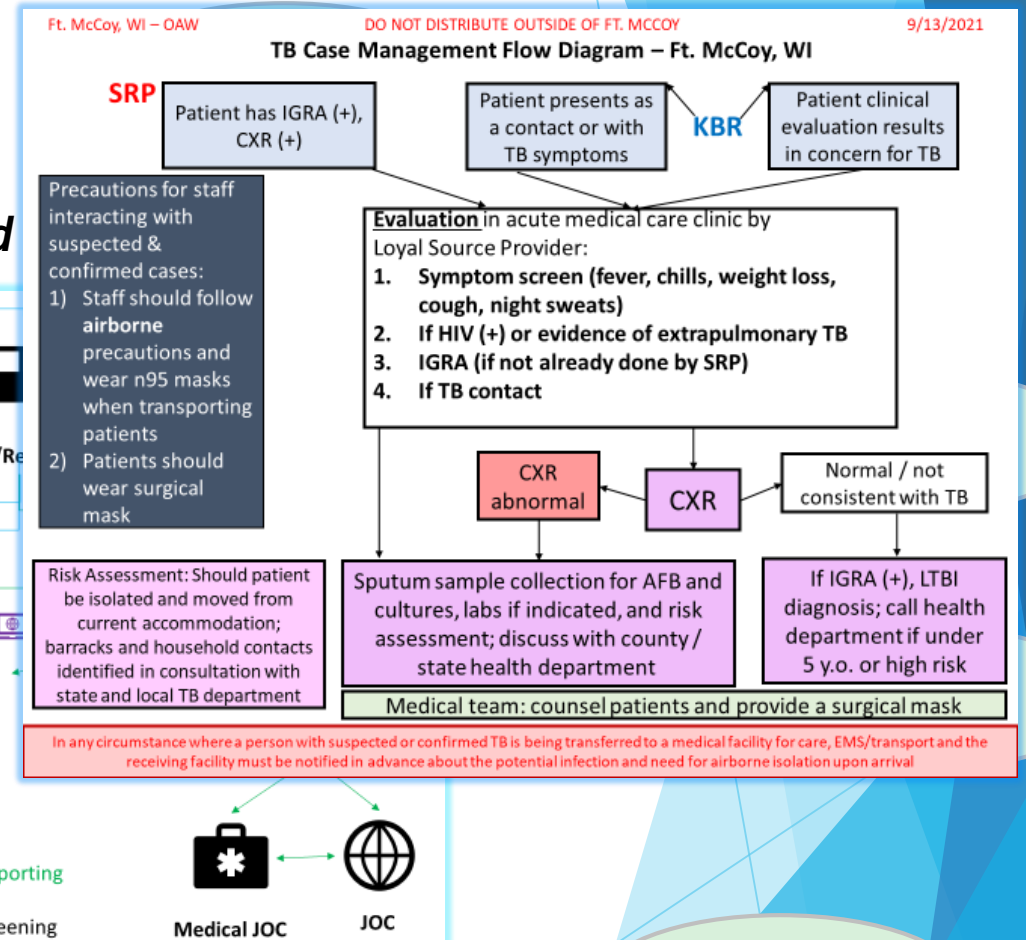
Ft. McCoy, WI – OAW DO NOT DISTRIBUTE OUTSIDE OF FT. MCCOY 9/13/2021

TB Case Management Flow Diagram – Ft. McCoy, WI

SRP

Patient has IGRA (+), CXR (+)

Patient presents as a contact or with TB symptoms

KBR

Patient clinical evaluation results in concern for TB

Precautions for staff interacting with suspected & confirmed cases:
1) Staff should follow **airborne** precautions and wear n95 masks when transporting patients
2) Patients should wear surgical mask

**Evaluation** in acute medical care clinic by Loyal Source Provider:
1. Symptom screen (fever, chills, weight loss, cough, night sweats)
2. If HIV (+) or evidence of extrapulmonary TB
3. IGRA (if not already done by SRP)
4. If TB contact

CXR abnormal

CXR

Normal / not consistent with TB

Risk Assessment: Should patient be isolated and moved from current accommodation; barracks and household contacts identified in consultation with state and local TB department

Sputum sample collection for AFB and cultures, labs if indicated, and risk assessment; discuss with county / state health department

If IGRA (+), LTBI diagnosis; call health department if under 5 y.o. or high risk

Medical team: counsel patients and provide a surgical mask

In any circumstance where a person with suspected or confirmed TB is being transferred to a medical facility for care, EMS/transport and the receiving facility must be notified in advance about the potential infection and need for airborne isolation upon arrival

d

/Re

porting

eening

Medical JOC

JOC